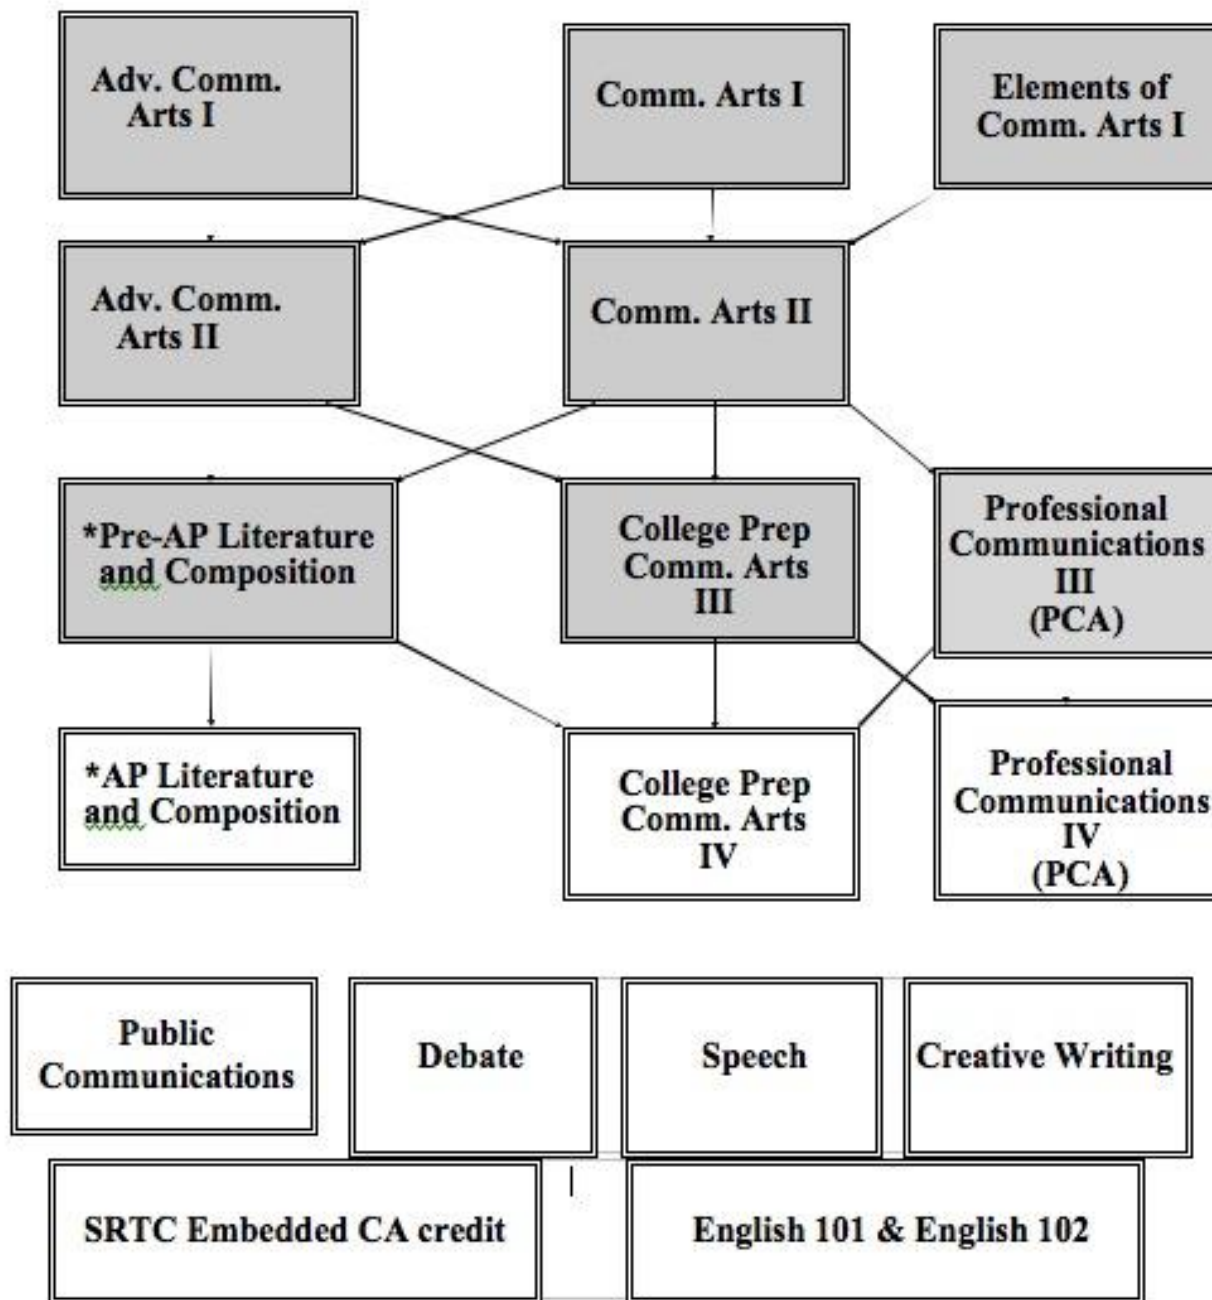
Adv. Comm. Arts I

Comm. Arts I

Elements of Comm. Arts I

Adv. Comm. Arts II

Comm. Arts II

*Pre-AP Literature and Composition

College Prep Comm. Arts III

Professional Communications III (PCA)

*AP Literature and Composition

College Prep Comm. Arts IV

Professional Communications IV (PCA)

Public Communications

Debate

Speech

Creative Writing

SRTC Embedded CA credit

English 101 & English 102